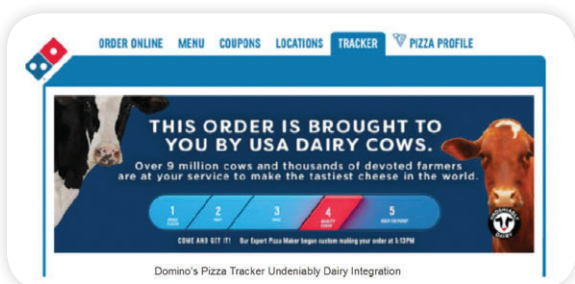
ORDER ONLINE MENU COUPONS LOCATIONS TRACKER PIZZA PROFILE

THIS ORDER IS BROUGHT TO YOU BY USA DAIRY COWS.

Over 9 million cows and thousands of devoted farmers are at your service to make the tastiest cheese in the world.

1 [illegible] 2 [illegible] 3 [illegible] 4 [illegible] 5 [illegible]

COME AND GET IT! Our Expert Pizza Maker began custom making your order at 5:13PM

Domino's Pizza Tracker Undeniably Dairy Integration